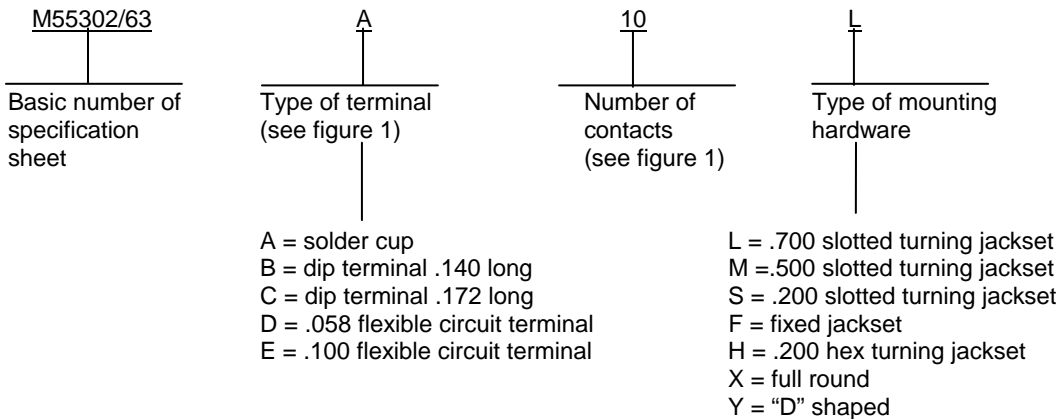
M55302/63 A 10 L

Basic number of specification sheet

Type of terminal (see figure 1)

Number of contacts (see figure 1)

Type of mounting hardware

A = solder cup
B = dip terminal .140 long
C = dip terminal .172 long
D = .058 flexible circuit terminal
E = .100 flexible circuit terminal

L = .700 slotted turning jackset
M =.500 slotted turning jackset
S = .200 slotted turning jackset
F = fixed jackset
H = .200 hex turning jackset
X = full round
Y = “D” shaped